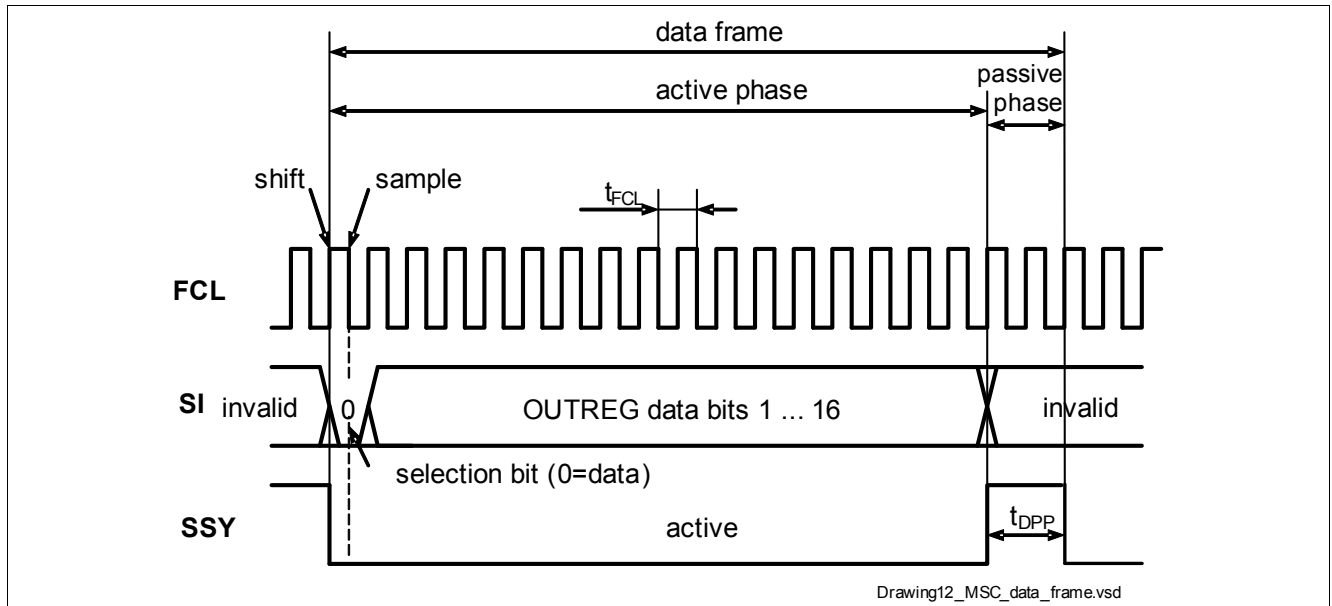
data frame

active phase

passive phase

shift

sample

$t_{FCL}$

FCL

SI

invalid

0

OUTREG data bits 1 ... 16

invalid

selection bit (0=data)

SSY

active

$t_{DPP}$

Drawing12_MSC_data_frame.vsd